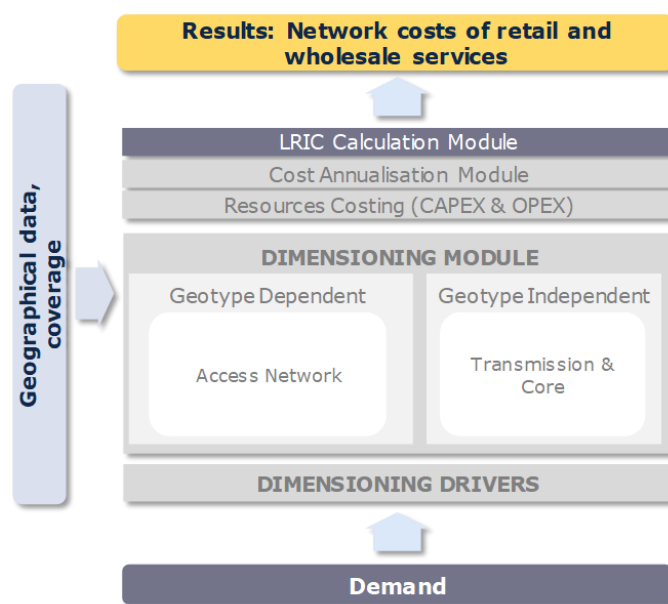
Results: Network costs of retail and wholesale services

LRIC Calculation Module

Cost Annualisation Module

Resources Costing (CAPEX & OPEX)

DIMENSIONING MODULE

Geotype Dependent

Access Network

Geotype Independent

Transmission & Core

DIMENSIONING DRIVERS

Demand

Geographical data, coverage